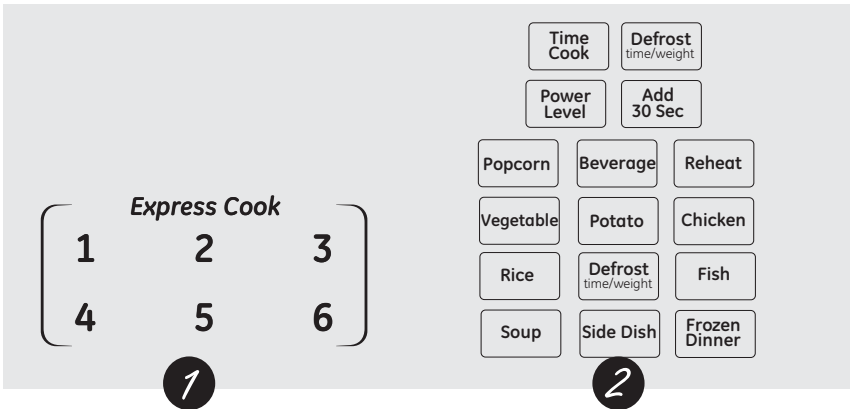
Express Cook

1 2 3

4 5 6

Time Cook

Defrost time/weight

Power Level

Add 30 Sec

Popcorn

Beverage

Reheat

Vegetable

Potato

Chicken

Rice

Defrost time/weight

Fish

Soup

Side Dish

Frozen Dinner

1

2